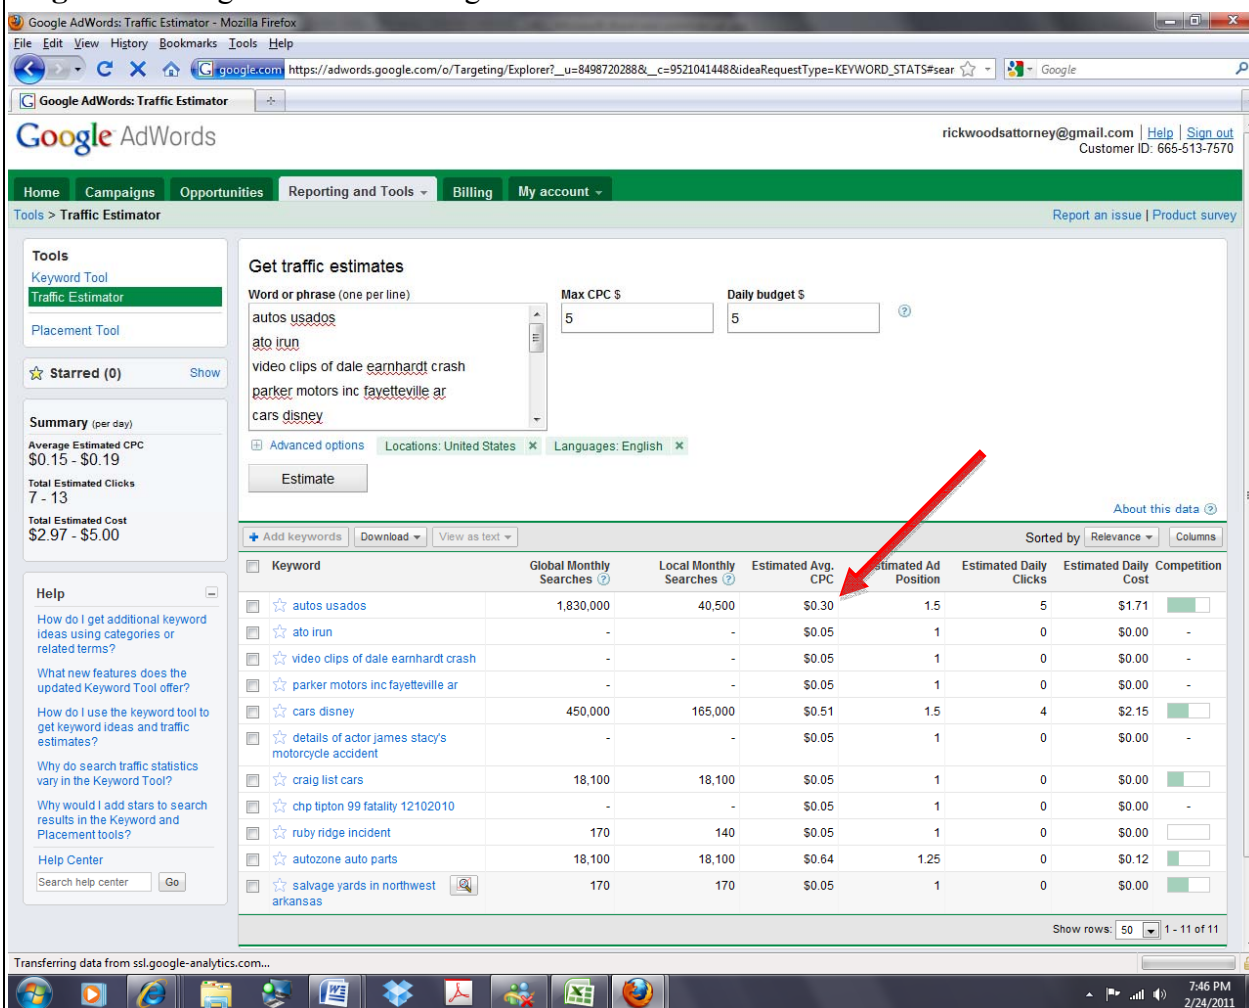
Google AdWords: Traffic Estimator - Mozilla Firefox

File Edit View History Bookmarks Tools Help

google.com https://adwords.google.com/o/Targeting/Explorer?__u=8498720288&__c=9521041448&ideaRequestType=KEYWORD_STATS#sear

Google

Google AdWords: Traffic Estimator

Google AdWords

rickwoodsattorney@gmail.com | Help | Sign out
Customer ID: 665-513-7570

Home Campaigns Opportunities Reporting and Tools Billing My account

Tools > Traffic Estimator

Report an issue | Product survey

Tools
Keyword Tool
Traffic Estimator
Placement Tool

Starred (0) Show

Summary (per day)
Average Estimated CPC
$0.15 - $0.19
Total Estimated Clicks
7 - 13
Total Estimated Cost
$2.97 - $5.00

Help
How do I get additional keyword ideas using categories or related terms?
What new features does the updated Keyword Tool offer?
How do I use the keyword tool to get keyword ideas and traffic estimates?
Why do search traffic statistics vary in the Keyword Tool?
Why would I add stars to search results in the Keyword and Placement tools?
Help Center
Search help center Go

Get traffic estimates

Word or phrase (one per line)
autos usados
ato irun
video clips of dale earnhardt crash
parker motors inc fayetteville ar
cars disney

Max CPC $
5

Daily budget $
5

Advanced options Locations: United States Languages: English

Estimate

About this data

Add keywords Download View as text

Sorted by Relevance Columns

| Keyword | Global Monthly Searches | Local Monthly Searches | Estimated Avg. CPC | Estimated Ad Position | Estimated Daily Clicks | Estimated Daily Cost | Competition |
|---|---|---|---|---|---|---|---|
| autos usados | 1,830,000 | 40,500 | $0.30 | 1.5 | 5 | $1.71 | |
| ato irun | - | - | $0.05 | 1 | 0 | $0.00 | - |
| video clips of dale earnhardt crash | - | - | $0.05 | 1 | 0 | $0.00 | - |
| parker motors inc fayetteville ar | - | - | $0.05 | 1 | 0 | $0.00 | - |
| cars disney | 450,000 | 165,000 | $0.51 | 1.5 | 4 | $2.15 | |
| details of actor james stacy's motorcycle accident | - | - | $0.05 | 1 | 0 | $0.00 | - |
| craig list cars | 18,100 | 18,100 | $0.05 | 1 | 0 | $0.00 | |
| chp tipton 99 fatality 12102010 | - | - | $0.05 | 1 | 0 | $0.00 | - |
| ruby ridge incident | 170 | 140 | $0.05 | 1 | 0 | $0.00 | |
| autozone auto parts | 18,100 | 18,100 | $0.64 | 1.25 | 0 | $0.12 | |
| salvage yards in northwest arkansas | 170 | 170 | $0.05 | 1 | 0 | $0.00 | |

Show rows: 50 1 - 11 of 11

Transferring data from ssl.google-analytics.com...

7:46 PM
2/24/2011